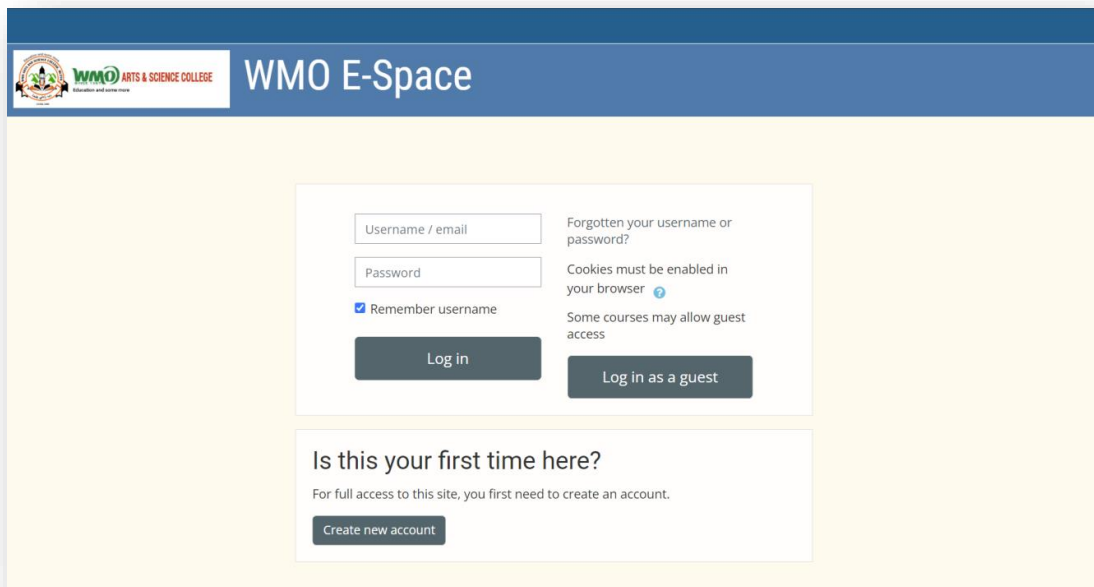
WMO ARTS & SCIENCE COLLEGE
Education and some more

WMO E-Space

Username / email

Password

Remember username

Log in

Forgotten your username or password?

Cookies must be enabled in your browser

Some courses may allow guest access

Log in as a guest

Is this your first time here?

For full access to this site, you first need to create an account.

Create new account